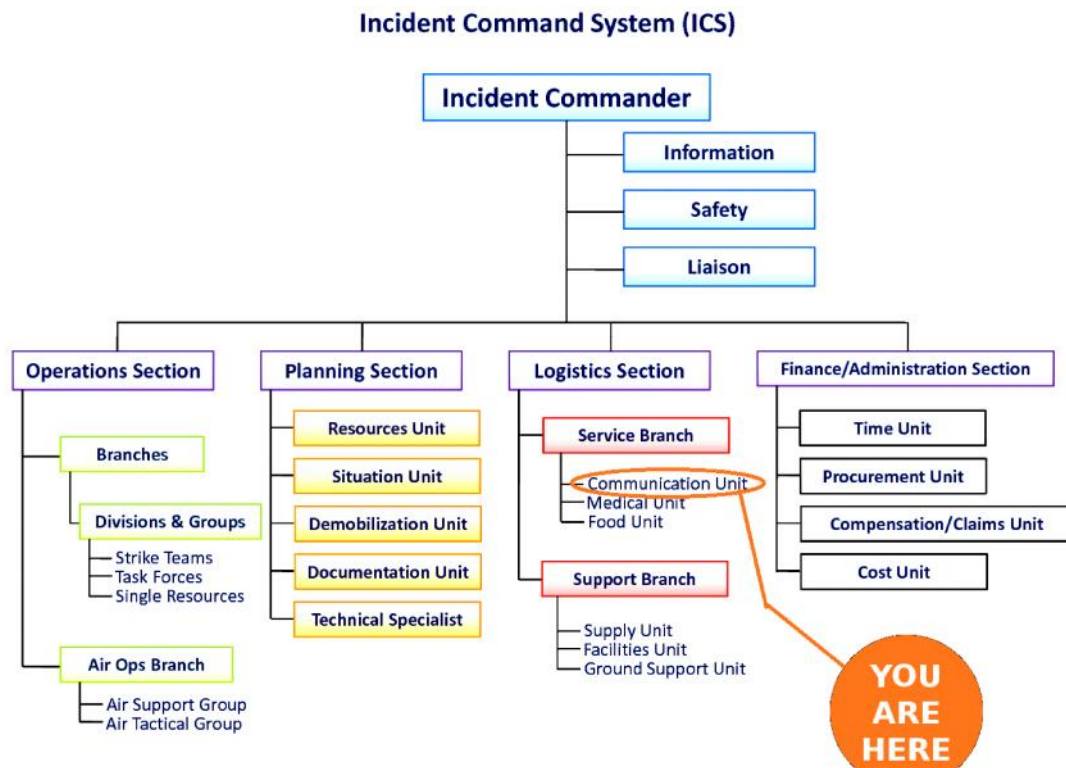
Incident Command System (ICS)

Incident Commander

Information

Safety

Liaison

Operations Section

Branches

Divisions & Groups

Strike Teams
Task Forces
Single Resources

Air Ops Branch

Air Support Group
Air Tactical Group

Planning Section

Resources Unit

Situation Unit

Demobilization Unit

Documentation Unit

Technical Specialist

Logistics Section

Service Branch

Communication Unit
Medical Unit
Food Unit

Support Branch

Supply Unit
Facilities Unit
Ground Support Unit

Finance/Administration Section

Time Unit

Procurement Unit

Compensation/Claims Unit

Cost Unit

YOU ARE HERE